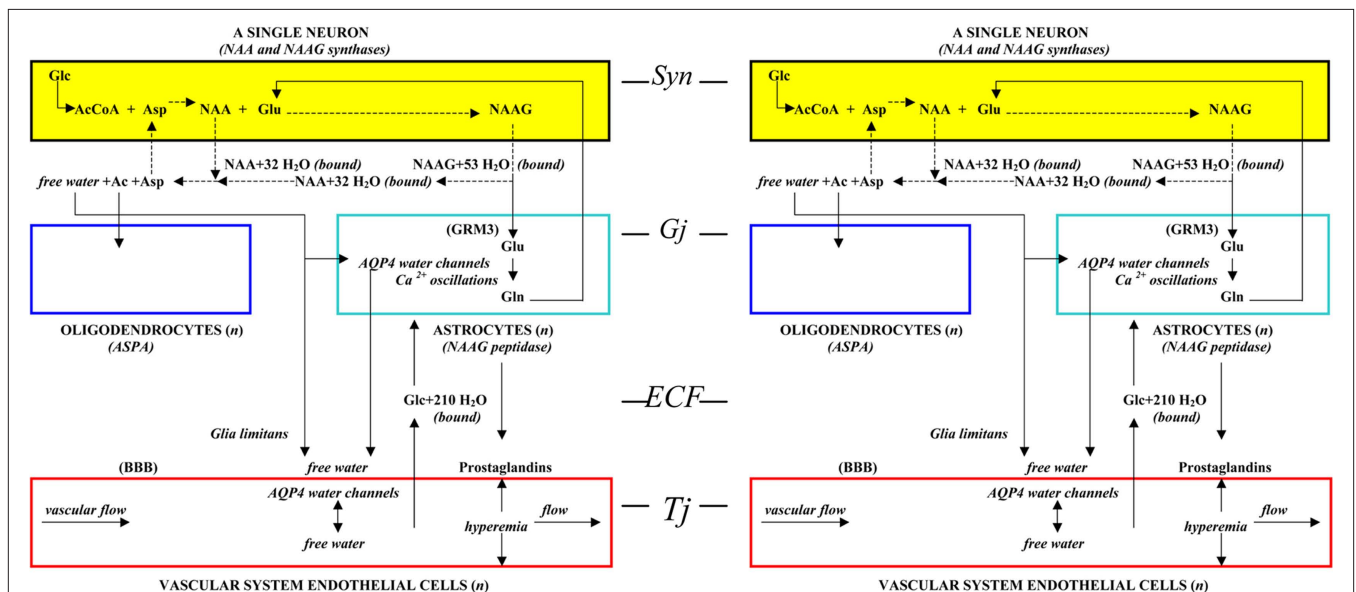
A SINGLE NEURON
(NAA and NAAG synthases)

Glc

AcCoA + Asp NAA + Glu NAAG

NAA+32 H$_2$O (bound)

NAAG+53 H$_2$O (bound)

free water +Ac +Asp

NAA+32 H$_2$O (bound)

(GRM3)

Glu

AQP4 water channels

Ca $^{2+}$ oscillations

Gln

OLIGODENDROCYTES (n)
(ASPA)

ASTROCYTES (n)
(NAAG peptidase)

Glc+210 H$_2$O
(bound)

Glia limitans

(BBB)

free water

Prostaglandins

AQP4 water channels

vascular flow

flow

hyperemia

free water

VASCULAR SYSTEM ENDOTHELIAL CELLS (n)

Syn

Gj

ECF

Tj

A SINGLE NEURON
(NAA and NAAG synthases)

Glc

AcCoA + Asp NAA + Glu NAAG

NAA+32 H$_2$O (bound)

NAAG+53 H$_2$O (bound)

free water +Ac +Asp

NAA+32 H$_2$O (bound)

(GRM3)

Glu

AQP4 water channels

Ca $^{2+}$ oscillations

Gln

OLIGODENDROCYTES (n)
(ASPA)

ASTROCYTES (n)
(NAAG peptidase)

Glc+210 H$_2$O
(bound)

Glia limitans

(BBB)

free water

Prostaglandins

AQP4 water channels

vascular flow

flow

hyperemia

free water

VASCULAR SYSTEM ENDOTHELIAL CELLS (n)